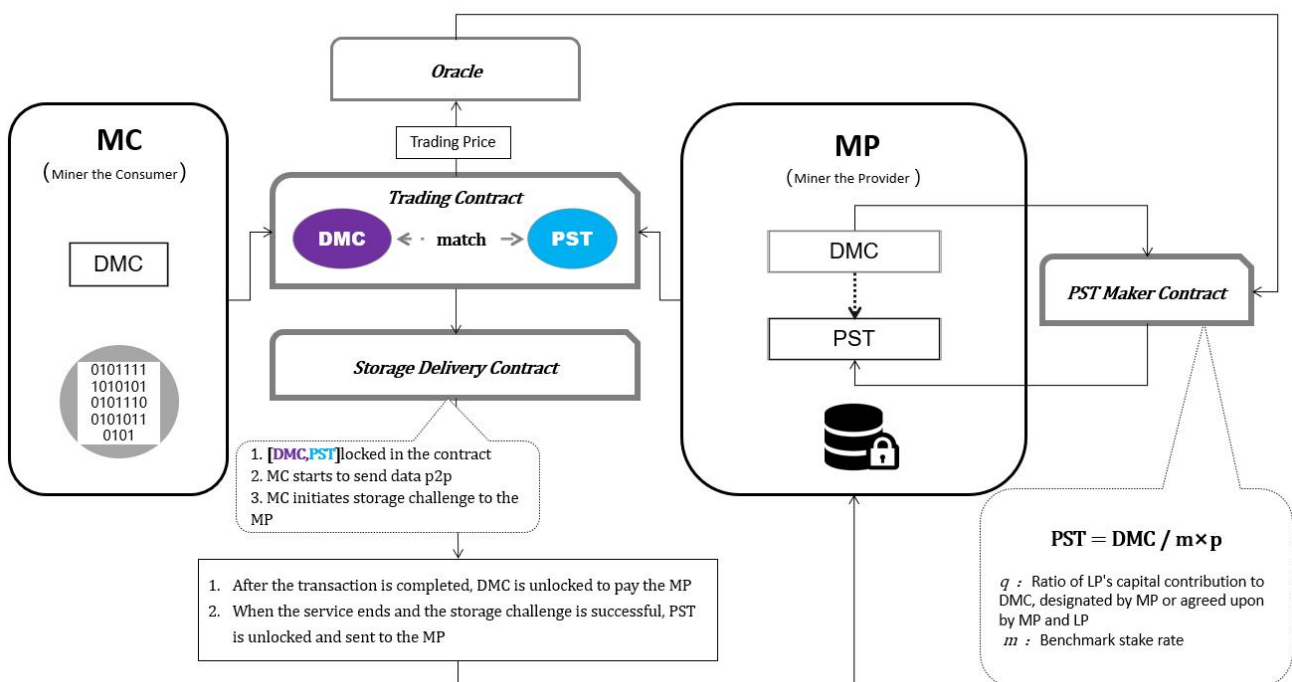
Oracle

Trading Price

MC
(Miner the Consumer)

DMC

0101111
1010101
0101110
0101011
0101

Trading Contract

DMC match PST

Storage Delivery Contract

1. [DMC,PST]locked in the contract
2. MC starts to send data p2p
3. MC initiates storage challenge to the MP

1. After the transaction is completed, DMC is unlocked to pay the MP
2. When the service ends and the storage challenge is successful, PST is unlocked and sent to the MP

MP
(Miner the Provider)

DMC

PST

PST Maker Contract

PST = DMC / m×p

$q$: Ratio of LP's capital contribution to DMC, designated by MP or agreed upon by MP and LP
$m$: Benchmark stake rate